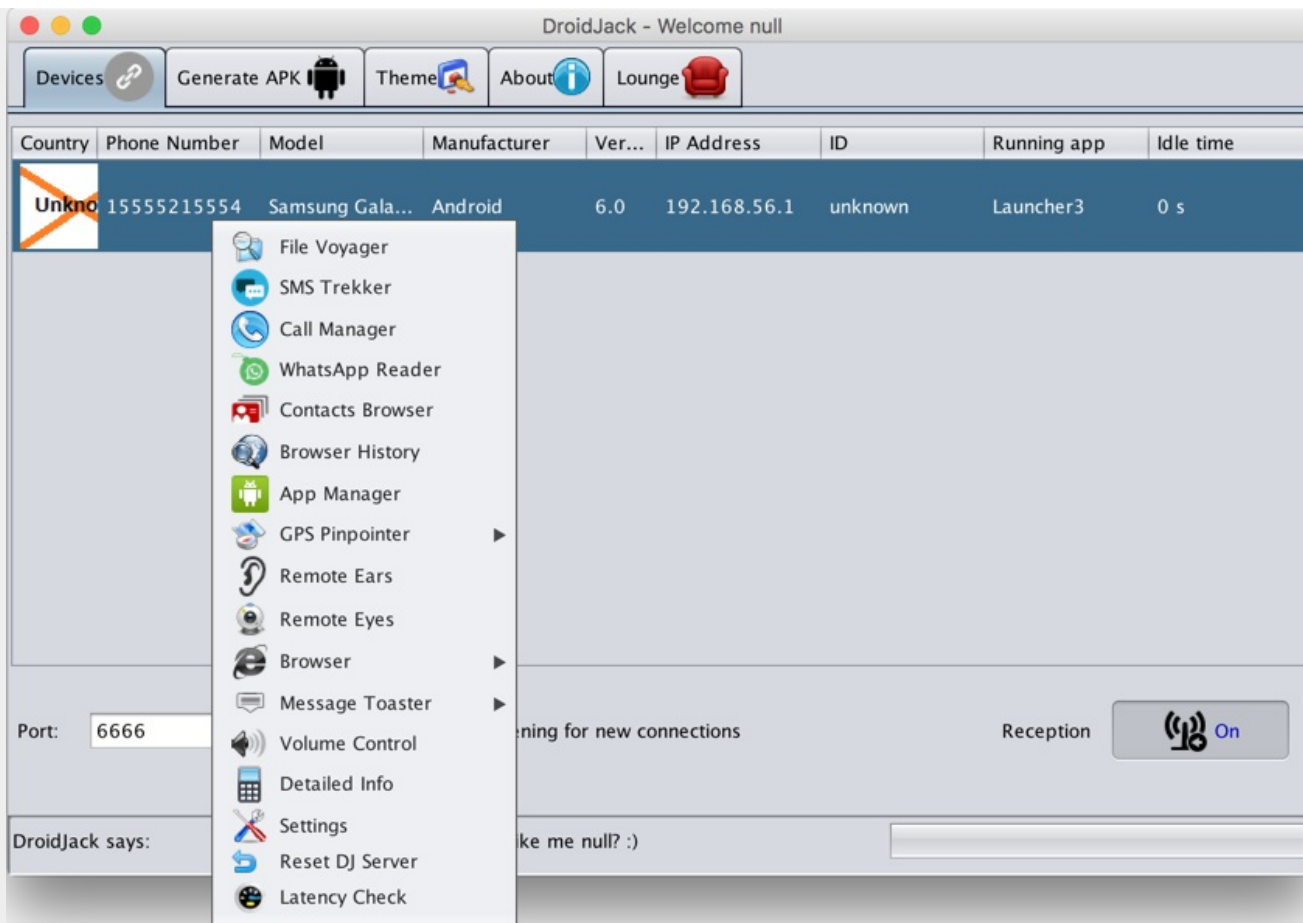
DroidJack - Welcome null

Devices | Generate APK | Theme | About | Lounge

| Country | Phone Number | Model | Manufacturer | Ver... | IP Address | ID | Running app | Idle time |
|---|---|---|---|---|---|---|---|---|
| Unkno | 15555215554 | Samsung Gala... | Android | 6.0 | 192.168.56.1 | unknown | Launcher3 | 0 s |

File Voyager
SMS Trekker
Call Manager
WhatsApp Reader
Contacts Browser
Browser History
App Manager
GPS Pinpointer
Remote Ears
Remote Eyes
Browser
Message Toaster
Volume Control
Detailed Info
Settings
Reset DJ Server
Latency Check

Port: 6666

ening for new connections

Reception

On

DroidJack says:

ike me null? :)